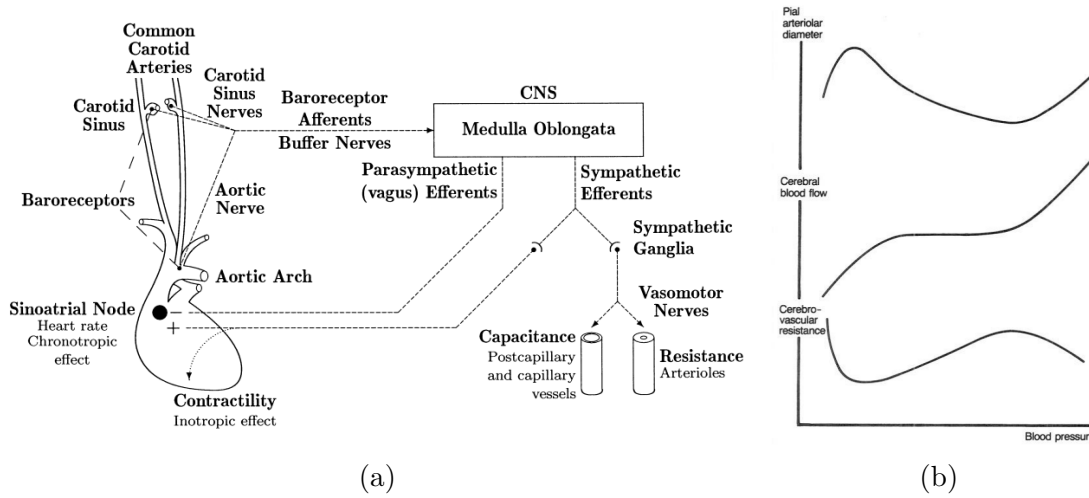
Common Carotid Arteries

Carotid Sinus Nerves

Carotid Sinus

Baroreceptor Afferents

Buffer Nerves

CNS

Medulla Oblongata

Baroreceptors

Aortic Nerve

Parasympathetic (vagus) Efferents

Sympathetic Efferents

Sympathetic Ganglia

Aortic Arch

Sinoatrial Node
Heart rate
Chronotropic effect

−

+

Vasomotor Nerves

Capacitance
Postcapillary and capillary vessels

Resistance
Arterioles

Contractility
Inotropic effect

(a)

Pial arteriolar diameter

Cerebral blood flow

Cerebro-vascular resistance

Blood pressur

(b)